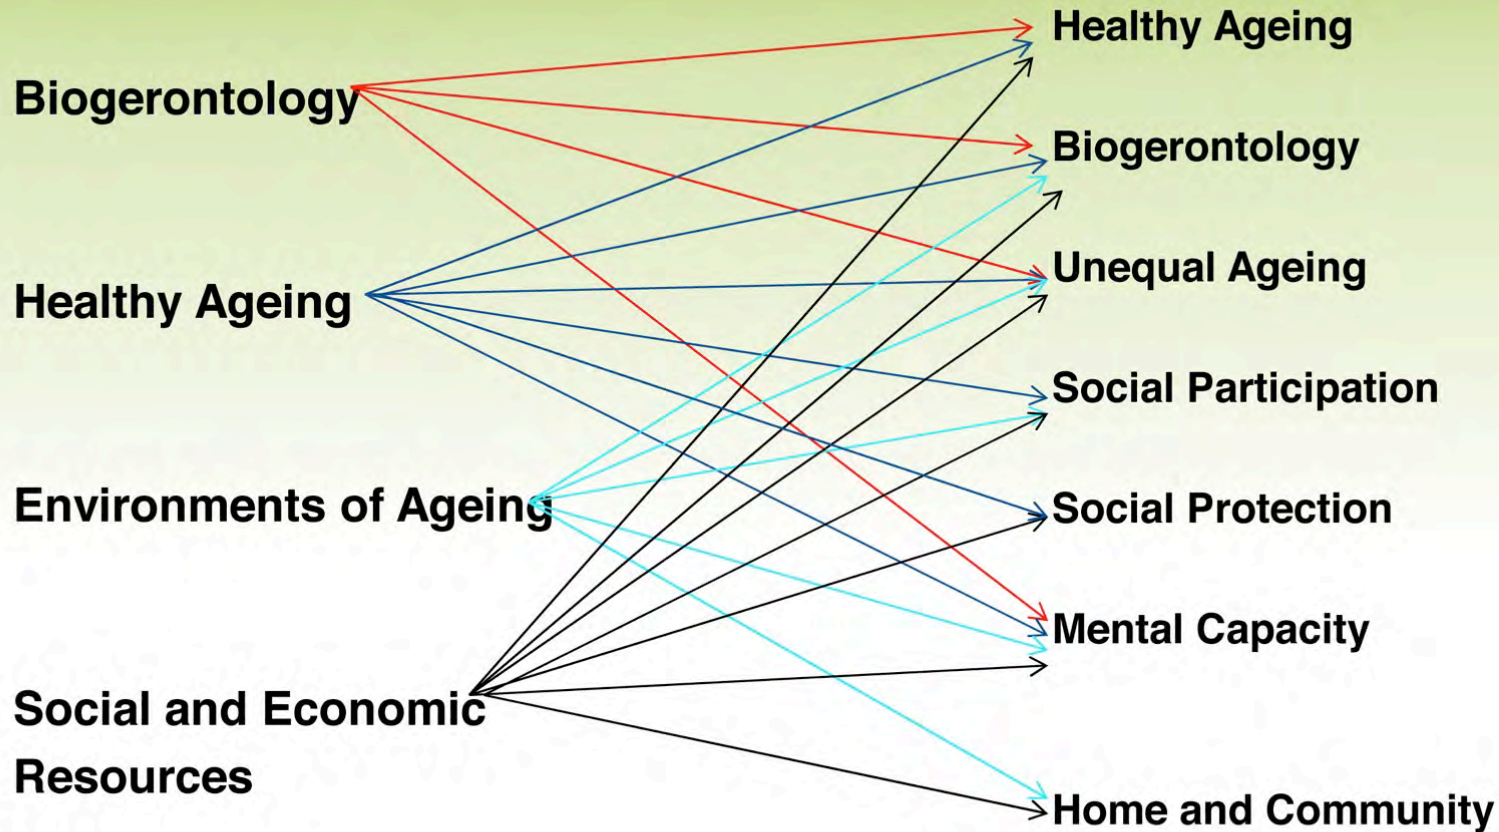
Biogerontology

Healthy Ageing

Environments of Ageing

Social and Economic Resources

Healthy Ageing

Biogerontology

Unequal Ageing

Social Participation

Social Protection

Mental Capacity

Home and Community